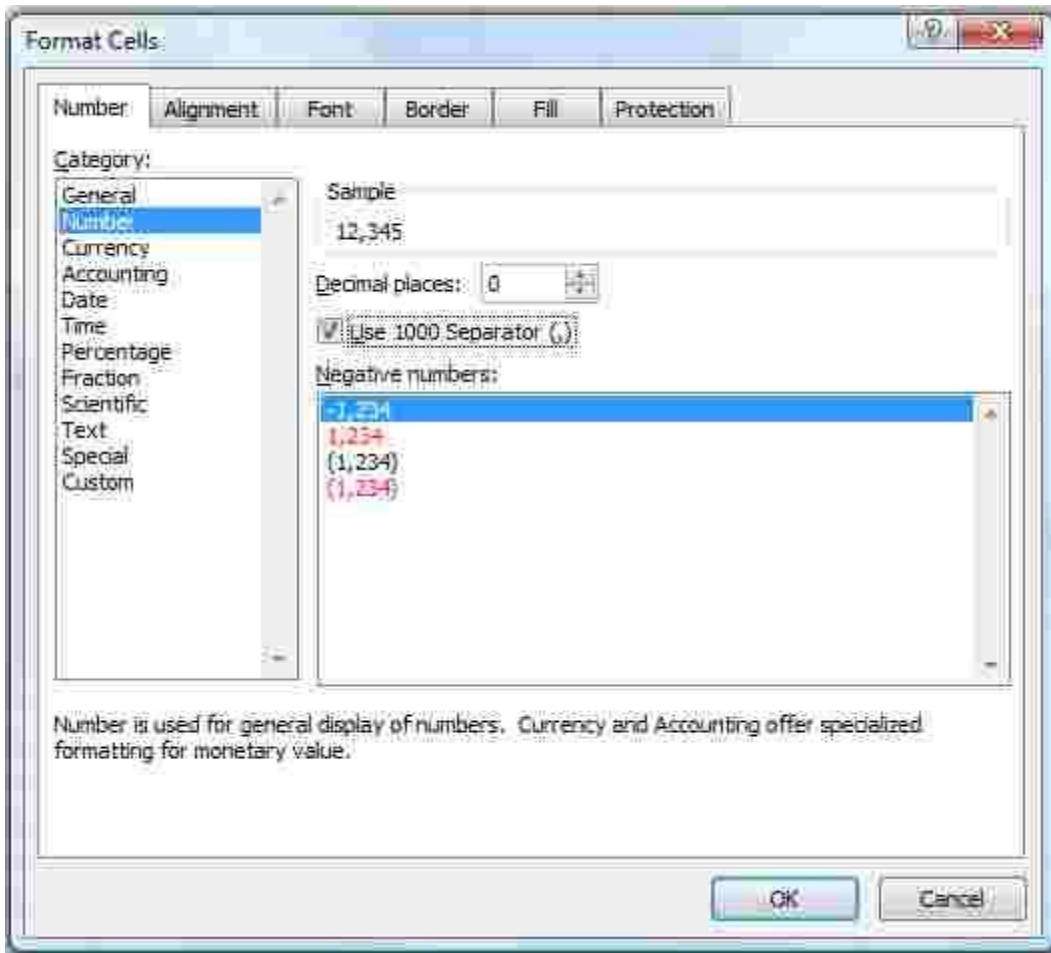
Format Cells

Number
Alignment
Font
Border
Fill
Protection

Category:

General
Number
Currency
Accounting
Date
Time
Percentage
Fraction
Scientific
Text
Special
Custom

Sample

12,345

Decimal places: 0

Use 1000 Separator (,)

Negative numbers:

-1,234
1,234
(1,234)
(1,234)

Number is used for general display of numbers. Currency and Accounting offer specialized formatting for monetary value.

OK
Cancel